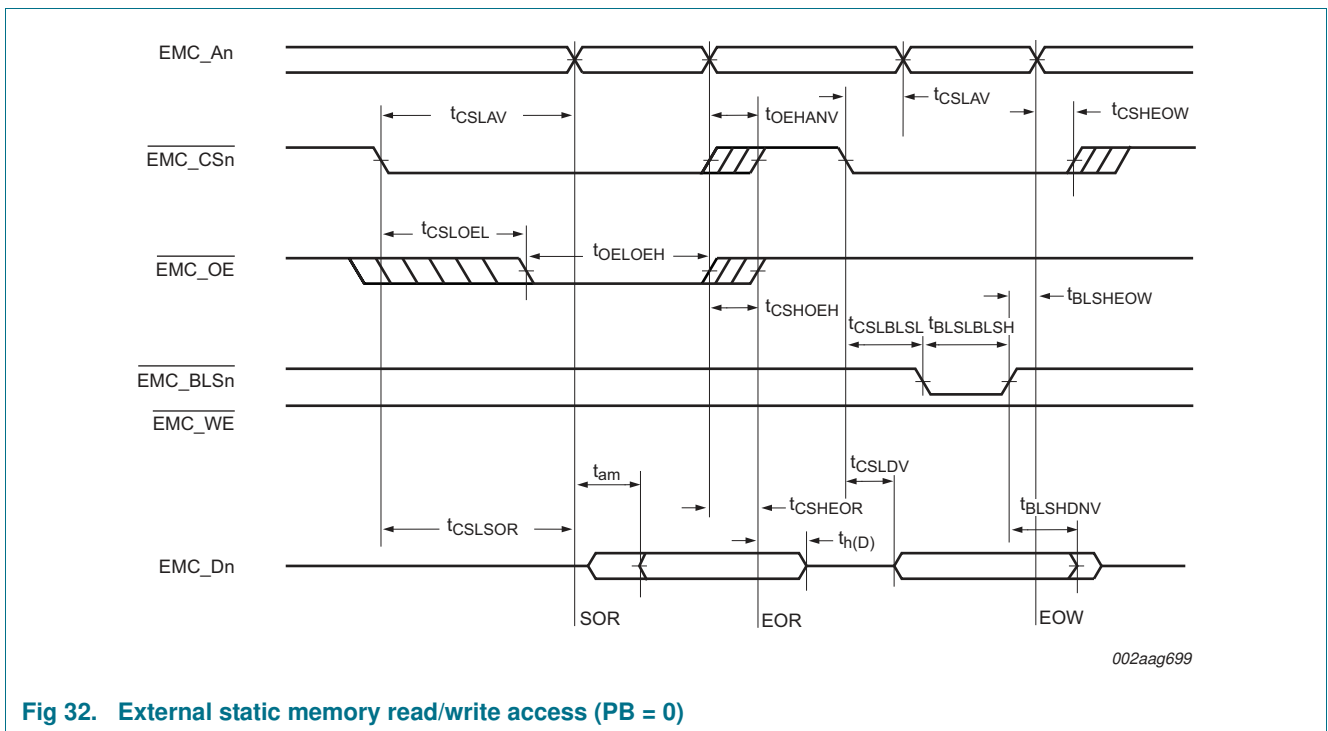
EMC_An

$t_{CSLAV}$

$t_{OEHANV}$

$t_{CSLAV}$

$t_{CSHEOW}$

$\overline{EMC\_CSn}$

$t_{CSLOEL}$

$t_{OELOEH}$

$\overline{EMC\_OE}$

$t_{BLSHEOW}$

$t_{CSHOEH}$

$t_{CSLBLSL}$ $t_{BLSLBLSH}$

$\overline{EMC\_BLSn}$

$\overline{EMC\_WE}$

$t_{CSLDV}$

$t_{am}$

$t_{CSHEOR}$

$t_{BLSHDNV}$

$t_{CSLSOR}$

$t_{h(D)}$

EMC_Dn

SOR

EOR

EOW

002aag699

Fig 32. External static memory read/write access (PB = 0)